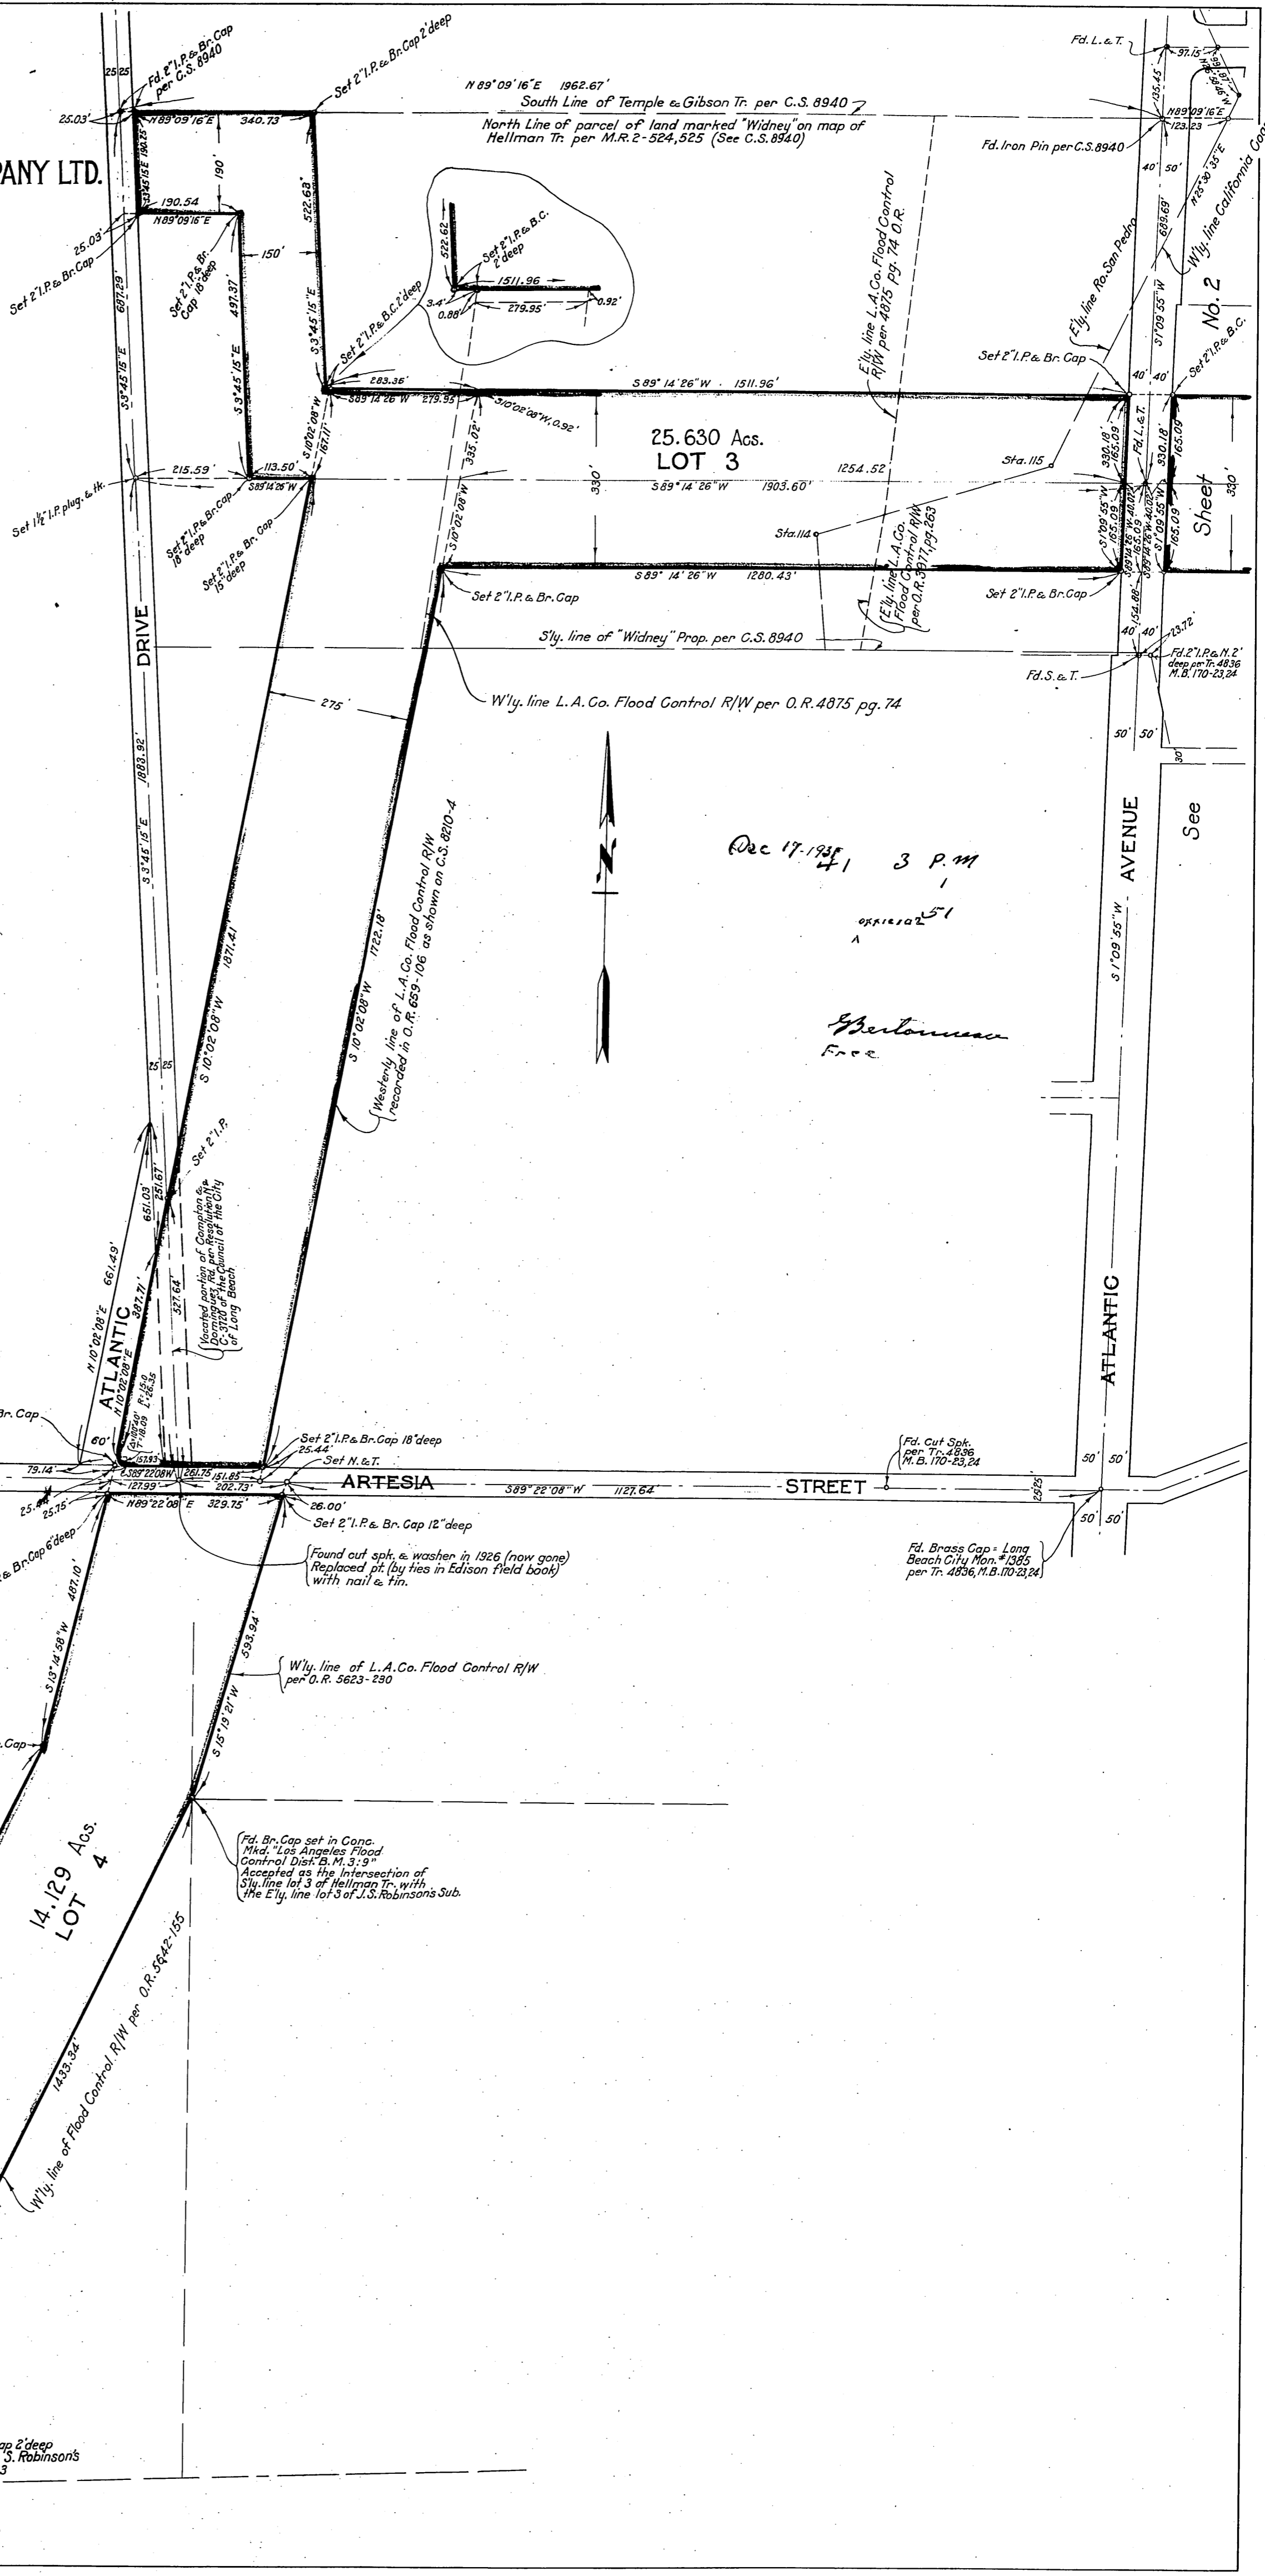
Fd. 2" I.P. & Br. Cap per C.S. 8940
Set 2" I.P. & Br. Cap 2' deep
N 89° 09' 16" E 1962.67'
South Line of Temple & Gibson Tr. per C.S. 8940
North Line of parcel of land marked "Widney" on map of Hellman Tr. per M.R. 2-524,525 (See C.S. 8940)
Fd. L. & T.
97.15'
135.45'
N 89° 09' 16" E
123.23'
Fd. Iron Pin per C.S. 8940
40' 50'
N 25° 30' 35" E
W'ly. line California Co.
685.69'
S 1° 09' 55" W
No. 2
E'ly. line Ro. San Pedro
PANY LTD.
25 25
25.03'
N 89° 09' 16" E 340.73'
S 3° 45' 15" E 190.25'
190'
522.68'
190.54
N 89° 09' 16" E
25.03'
Set 2" I.P. & Br. Cap
Set 2" I.P. & Br. Cap 18" deep
150'
697.29'
S 3° 45' 15" E
497.37'
S 3° 45' 15" E
S 3° 45' 15" E
522.62
Set 2" I.P. & B.C. 2' deep
1511.96
3.4'
0.88'
279.95'
0.92'
Set 2" I.P. & B.C. 2' deep
E'ly. line L.A. Co. Flood Control R/W per 4875 pg. 74 O.R.
Set 2" I.P. & Br. Cap
Set 2" I.P. & B.C.
283.36'
S 89° 14' 26" W 279.95'
S 10° 02' 08" W 0.92'
S 89° 14' 26" W 1511.96'
40' 40'
S 10° 02' 08" W 167.11'
335.02'
25.630 Acs.
LOT 3
330.18'
165.09'
Fd. L. & T.
330.18'
165.09'
215.59'
113.50'
S 89° 14' 26" W
1254.52
Sta. 115
Sheet
330'
Set 1½" I.P. plug & tk.
Set 2" I.P. & Br. Cap 18" deep
Set 2" I.P. & Br. Cap 15" deep
330'
S 10° 02' 08" W
S 89° 14' 26" W 1903.60'
Sta. 114
E'ly. line L.A. Co. Flood Control R/W per O.R. 3971, pg. 263
S 1° 09' 55" W 165.09'
S 89° 14' 26" W 40.02'
S 89° 14' 26" W 40.02'
S 1° 09' 55" W 165.09'
S 89° 14' 26" W 1280.43'
Set 2" I.P. & Br. Cap
Set 2" I.P. & Br. Cap
154.88'
DRIVE
S'ly. line of "Widney" Prop. per C.S. 8940
40' 40'
23.72'
Fd. 2" I.P. & N. 2' deep per Tr. 4836 M.B. 170-23,24
Fd. S. & T.
275'
W'ly. line L.A. Co. Flood Control R/W per O.R. 4875 pg. 74
50' 50'
30'
1883.92'
S 3° 46' 15" E
Dec 17-1935 41 3 P.M.
OFFICIAL 51
AVENUE
See
S 1° 09' 55" W
1871.41
S 10° 02' 08" W
S 10° 02' 08" W 1722.18'
Westerly line of L.A. Co. Flood Control R/W recorded in O.R. 659-106 as shown on C.S. 8210-4
J. Bertonneau
Free
25 25
Set 2" I.P.
251.67
651.03'
N 10° 02' 08" E 661.49'
387.71'
327.64
Vacated portion of Compton & Dominguez Rd. per Resolution No. C-1110 of the Council of the City of Long Beach
ATLANTIC
N 10° 02' 08" E
ATLANTIC
Br. Cap
60'
Set 2" I.P. & Br. Cap 18" deep
25.44'
Set N. & T.
Fd. Cut Spk. per Tr. 4836 M.B. 170-23,24
79.14'
S 89° 22' 08" W
127.99'
261.75
151.85
202.73'
ARTESIA
S 89° 22' 08" W 1127.64'
STREET
29 25
50' 50'
50' 50'
25.75'
N 89° 22' 08" E 329.75'
26.00'
Set 2" I.P. & Br. Cap 12" deep
& Br. Cap 6" deep
Found out spk. & washer in 1926 (now gone) Replaced pt. (by ties in Edison field book) with nail & tin.
Fd. Brass Cap = Long Beach City Mon. #1385 per Tr. 4836, M.B. 170-23,24
487.10'
S 13° 14' 58" W
593.94'
W'ly. line of L.A. Co. Flood Control R/W per O.R. 5623-290
Cap
S 15° 19' 21" W
14.129 Acs.
LOT 4
Fd. Br. Cap set in Conc. Mkd. "Los Angeles Flood Control Dist. B.M. 3:9" Accepted as the Intersection of S'ly. line lot 3 of Hellman Tr. with the E'ly. line lot 3 of J.S. Robinson's Sub.
1433.34'
W'ly. line of Flood Control R/W per O.R. 5642-155
ap 2' deep
S. Robinson's
3